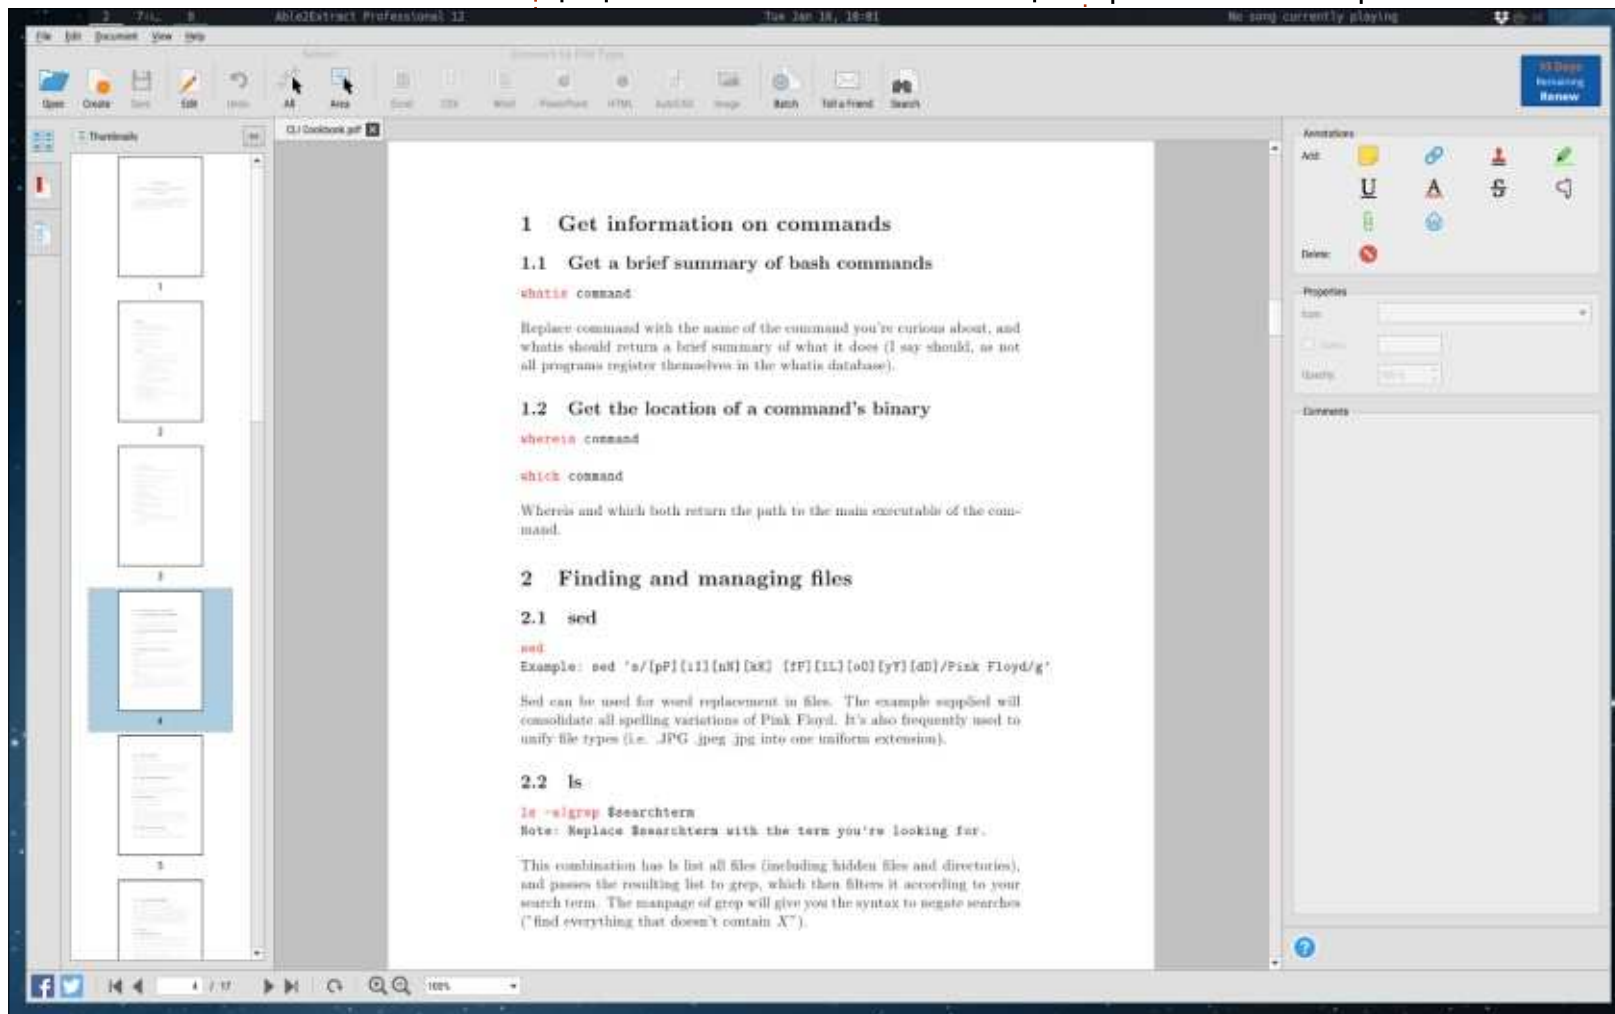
Able2Extract Professional 12    Tue Jan 16, 18:01    No song currently playing

File Edit Document View Help

Open Create Save Edit Undo All Area Excel CSV Word PowerPoint HTML AutoCAD Image Batch Tell a Friend Search

Renew

Thumbnails

CLI Cookbook.pdf

1 Get information on commands

1.1 Get a brief summary of bash commands

whatis command

Replace command with the name of the command you're curious about, and whatis should return a brief summary of what it does (I say should, as not all programs register themselves in the whatis database).

1.2 Get the location of a command's binary

whereis command

which command

Whereis and which both return the path to the main executable of the command.

2 Finding and managing files

2.1 sed

sed
Example: sed 's/[pP][iI][nN][kK] [fF][lL][oO][yY][dD]/Pink Floyd/g'

Sed can be used for word replacement in files. The example supplied will consolidate all spelling variations of Pink Floyd. It's also frequently used to unify file types (i.e. .JPG .jpeg .jpg into one uniform extension).

2.2 ls

ls -al|grep $searchterm
Note: Replace $searchterm with the term you're looking for.

This combination has ls list all files (including hidden files and directories), and passes the resulting list to grep, which then filters it according to your search term. The manpage of grep will give you the syntax to negate searches ("find everything that doesn't contain X").

Annotations
Add:
Delete:
Properties
Comments

1 2 3 4 5

4 / 17

100%